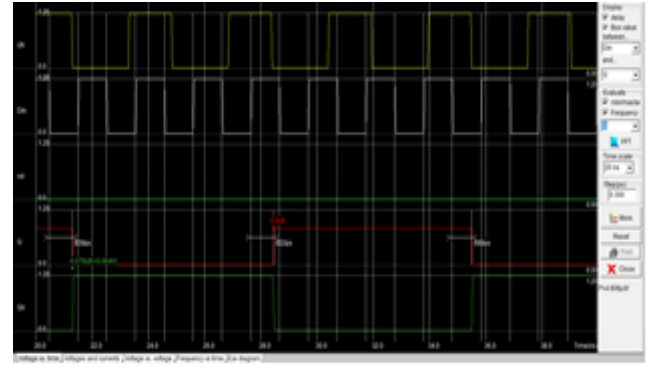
clk
Din
rst
Q
Qn
1.20
0.0
1.20
0.0
1.20
0.0
1.20
0.0
1.20
0.0
60ps
60ps
60ps
20.0
22.0
24.0
26.0
28.0
30.0
32.0
34.0
36.0
38.0
Time(ns)
Display
delay
Bus value
between
Din
and
Q
Evaluate
Intermediate
Frequency
FFT
Time scale
20 ns
Margin
Move
Reset
Print
Close
Voltage vs. time | Voltages and currents | Voltage vs. voltage | Frequency vs. time | Eye diagram